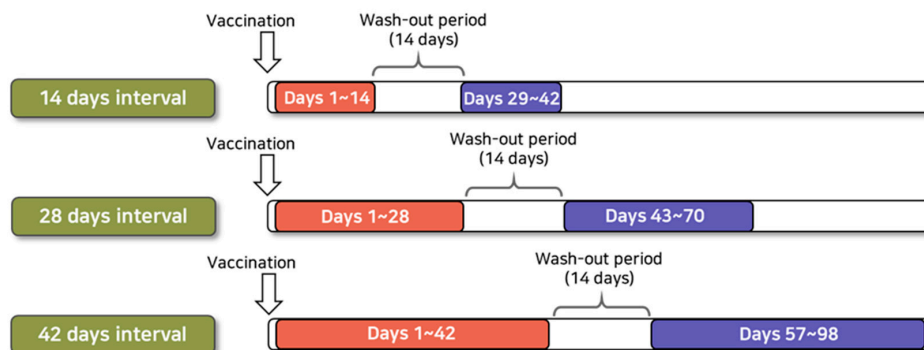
Vaccination

Wash-out period
(14 days)

14 days interval

Days 1~14

Days 29~42

Vaccination

Wash-out period
(14 days)

28 days interval

Days 1~28

Days 43~70

Vaccination

Wash-out period
(14 days)

42 days interval

Days 1~42

Days 57~98